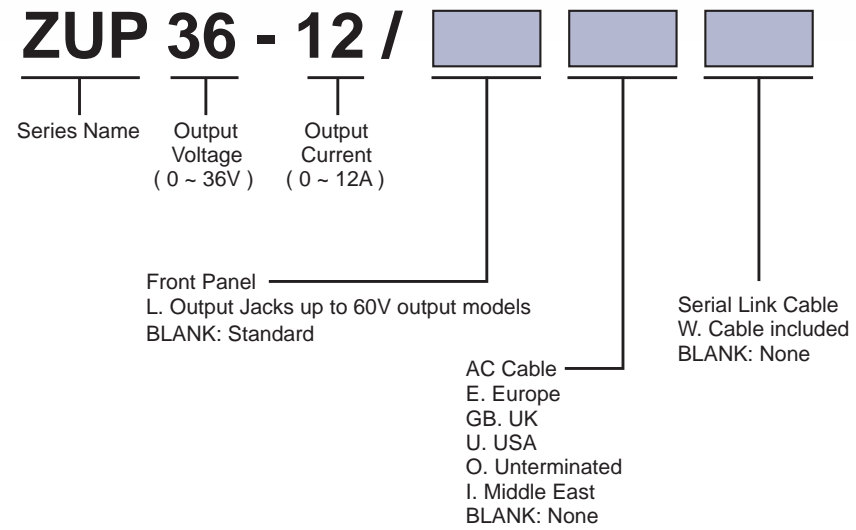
ZUP 36 - 12 /

Series Name

Output Voltage ( 0 ~ 36V )

Output Current ( 0 ~ 12A )

Front Panel
L. Output Jacks up to 60V output models
BLANK: Standard

AC Cable
E. Europe
GB. UK
U. USA
O. Unterminated
I. Middle East
BLANK: None

Serial Link Cable
W. Cable included
BLANK: None